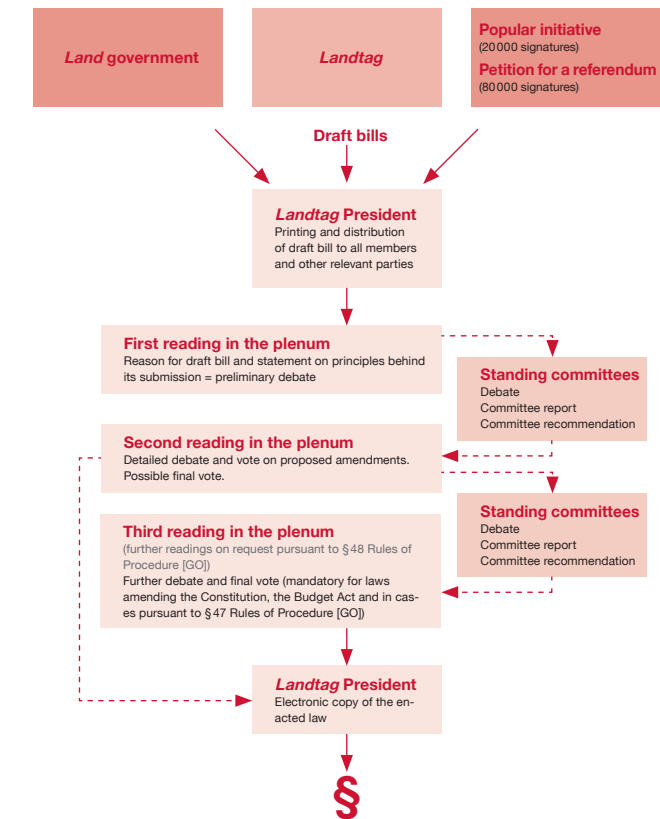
*Land* government

*Landtag*

Popular initiative
(20000 signatures)
Petition for a referendum
(80000 signatures)

Draft bills

*Landtag* President
Printing and distribution of draft bill to all members and other relevant parties

First reading in the plenum
Reason for draft bill and statement on principles behind its submission = preliminary debate

Standing committees
Debate
Committee report
Committee recommendation

Second reading in the plenum
Detailed debate and vote on proposed amendments. Possible final vote.

Standing committees
Debate
Committee report
Committee recommendation

Third reading in the plenum
(further readings on request pursuant to §48 Rules of Procedure [GO])
Further debate and final vote (mandatory for laws amending the Constitution, the Budget Act and in cases pursuant to §47 Rules of Procedure [GO])

*Landtag* President
Electronic copy of the enacted law

§